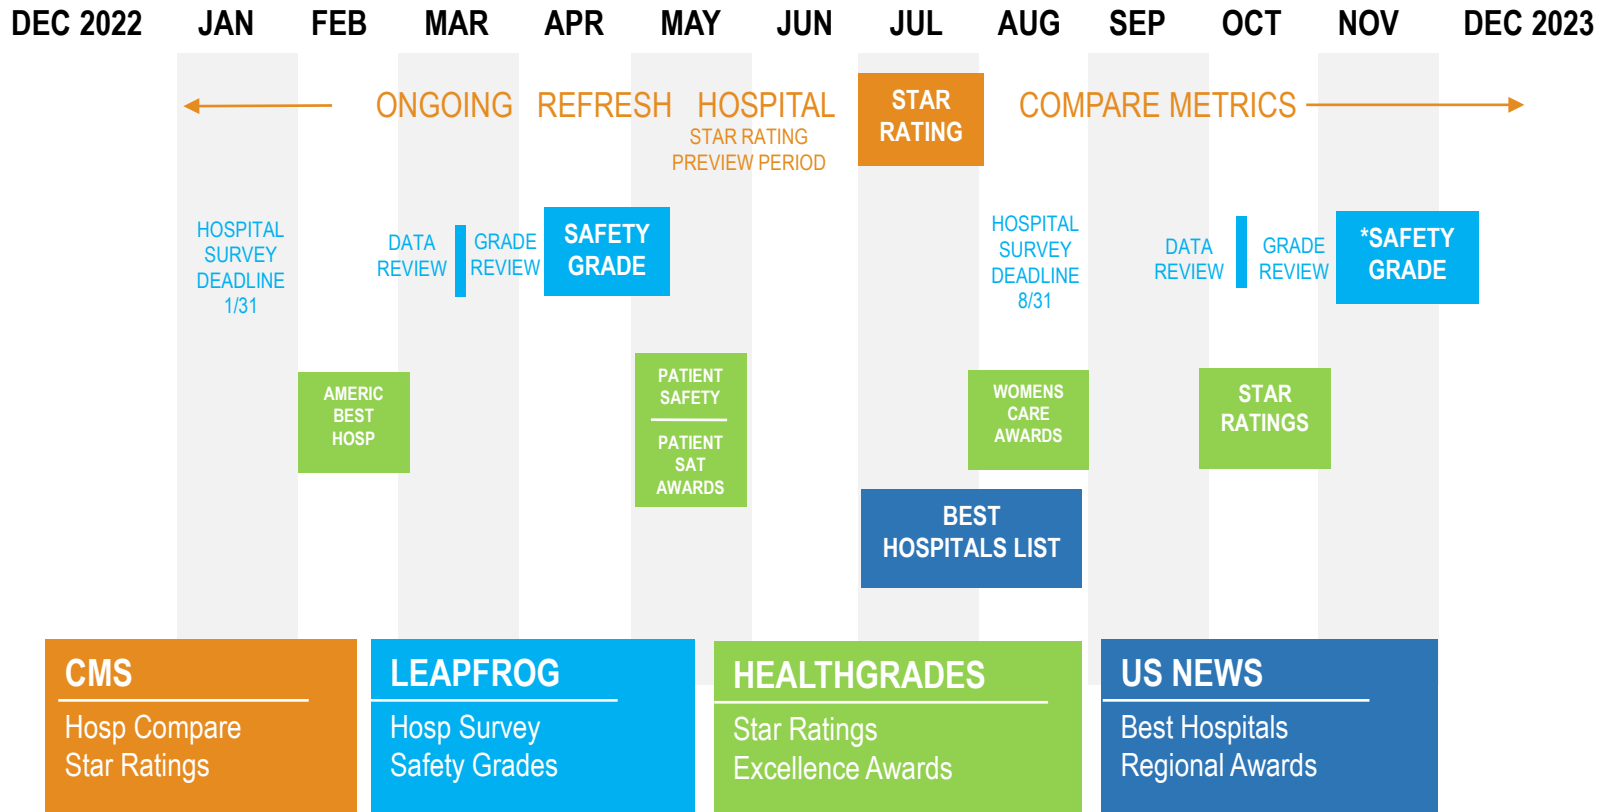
DEC 2022 JAN FEB MAR APR MAY JUN JUL AUG SEP OCT NOV DEC 2023

ONGOING REFRESH HOSPITAL
STAR RATING PREVIEW PERIOD

STAR RATING

COMPARE METRICS

HOSPITAL SURVEY DEADLINE 1/31

DATA REVIEW

GRADE REVIEW

SAFETY GRADE

HOSPITAL SURVEY DEADLINE 8/31

DATA REVIEW

GRADE REVIEW

*SAFETY GRADE

AMERIC BEST HOSP

PATIENT SAFETY

PATIENT SAT AWARDS

WOMENS CARE AWARDS

STAR RATINGS

BEST HOSPITALS LIST

CMS
Hosp Compare
Star Ratings

LEAPFROG
Hosp Survey
Safety Grades

HEALTHGRADES
Star Ratings
Excellence Awards

US NEWS
Best Hospitals
Regional Awards